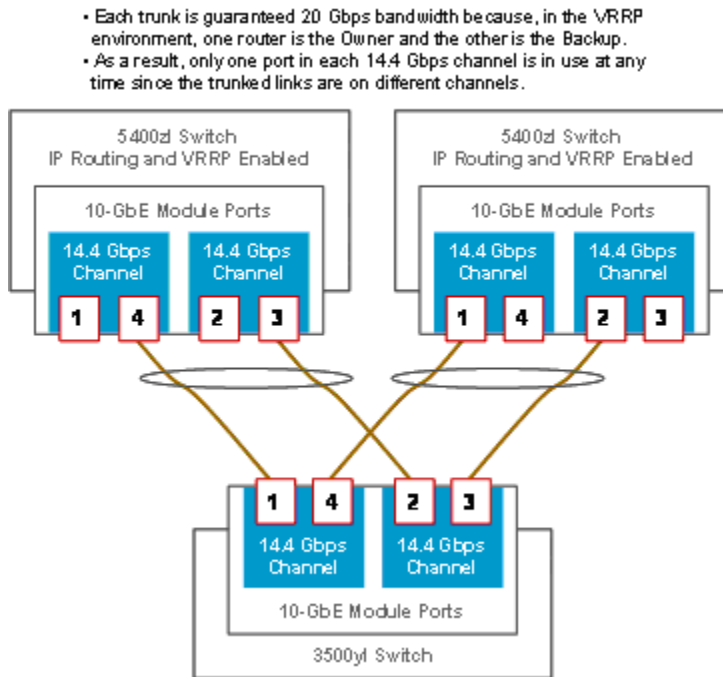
• Each trunk is guaranteed 20 Gbps bandwidth because, in the VRRP environment, one router is the Owner and the other is the Backup.
• As a result, only one port in each 14.4 Gbps channel is in use at any time since the trunked links are on different channels.

5400zl Switch
IP Routing and VRRP Enabled

10-GbE Module Ports

14.4 Gbps Channel

14.4 Gbps Channel

1 4 2 3

5400zl Switch
IP Routing and VRRP Enabled

10-GbE Module Ports

14.4 Gbps Channel

14.4 Gbps Channel

1 4 2 3

1 4 2 3

14.4 Gbps Channel

14.4 Gbps Channel

10-GbE Module Ports

3500yl Switch